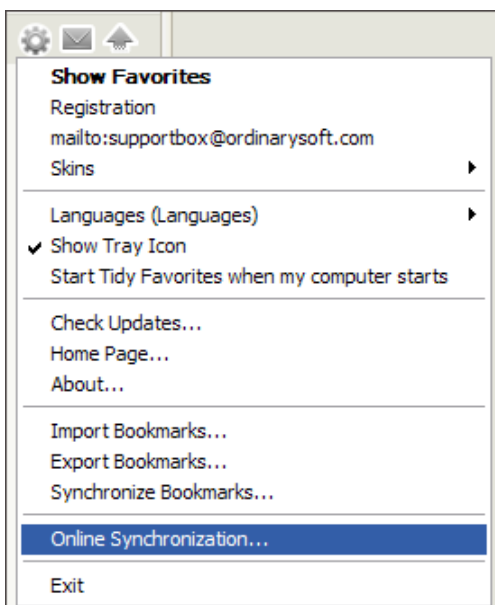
Show Favorites
Registration
mailto:supportbox@ordinarysoft.com
Skins

Languages (Languages)
Show Tray Icon
Start Tidy Favorites when my computer starts

Check Updates...
Home Page...
About...

Import Bookmarks...
Export Bookmarks...
Synchronize Bookmarks...

Online Synchronization...

Exit